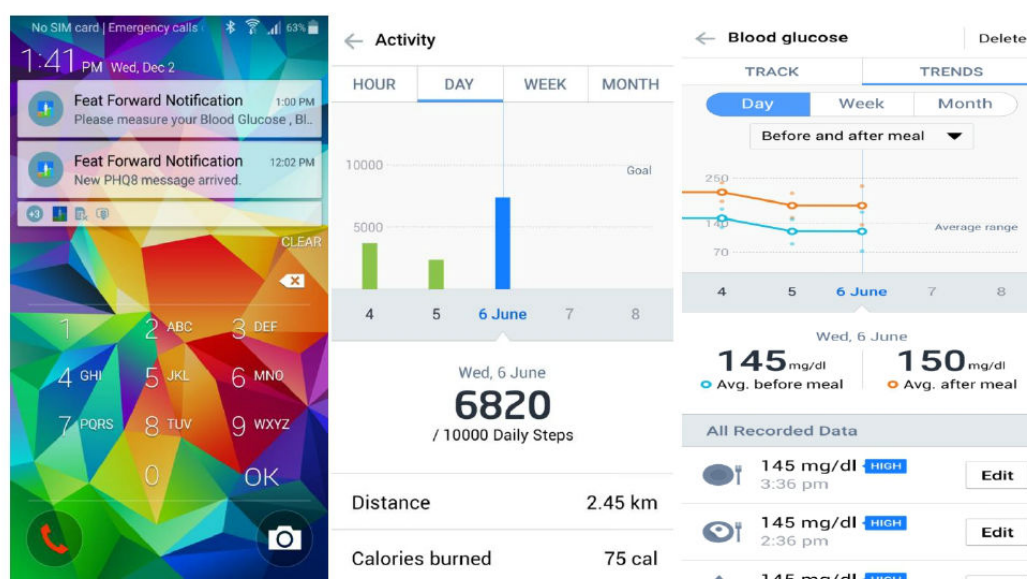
No SIM card | Emergency calls 63%

1:41 PM Wed, Dec 2

Feat Forward Notification 1:00 PM
Please measure your Blood Glucose , Bl...

Feat Forward Notification 12:02 PM
New PHQ8 message arrived.

+3

CLEAR

1
2 ABC
3 DEF
4 GHI
5 JKL
6 MNO
7 PQRS
8 TUV
9 WXYZ
0
OK

Activity

HOUR
DAY
WEEK
MONTH

10000
Goal
5000

4
5
6 June
7
8

Wed, 6 June
6820
/ 10000 Daily Steps

Distance 2.45 km

Calories burned 75 cal

Blood glucose
Delete

TRACK
TRENDS

Day
Week
Month

Before and after meal

250
140
70
Average range

4
5
6 June
7
8

Wed, 6 June
145 mg/dl
Avg. before meal
150 mg/dl
Avg. after meal

All Recorded Data

145 mg/dl HIGH
3:36 pm
Edit

145 mg/dl HIGH
2:36 pm
Edit

145 mg/dl HIGH